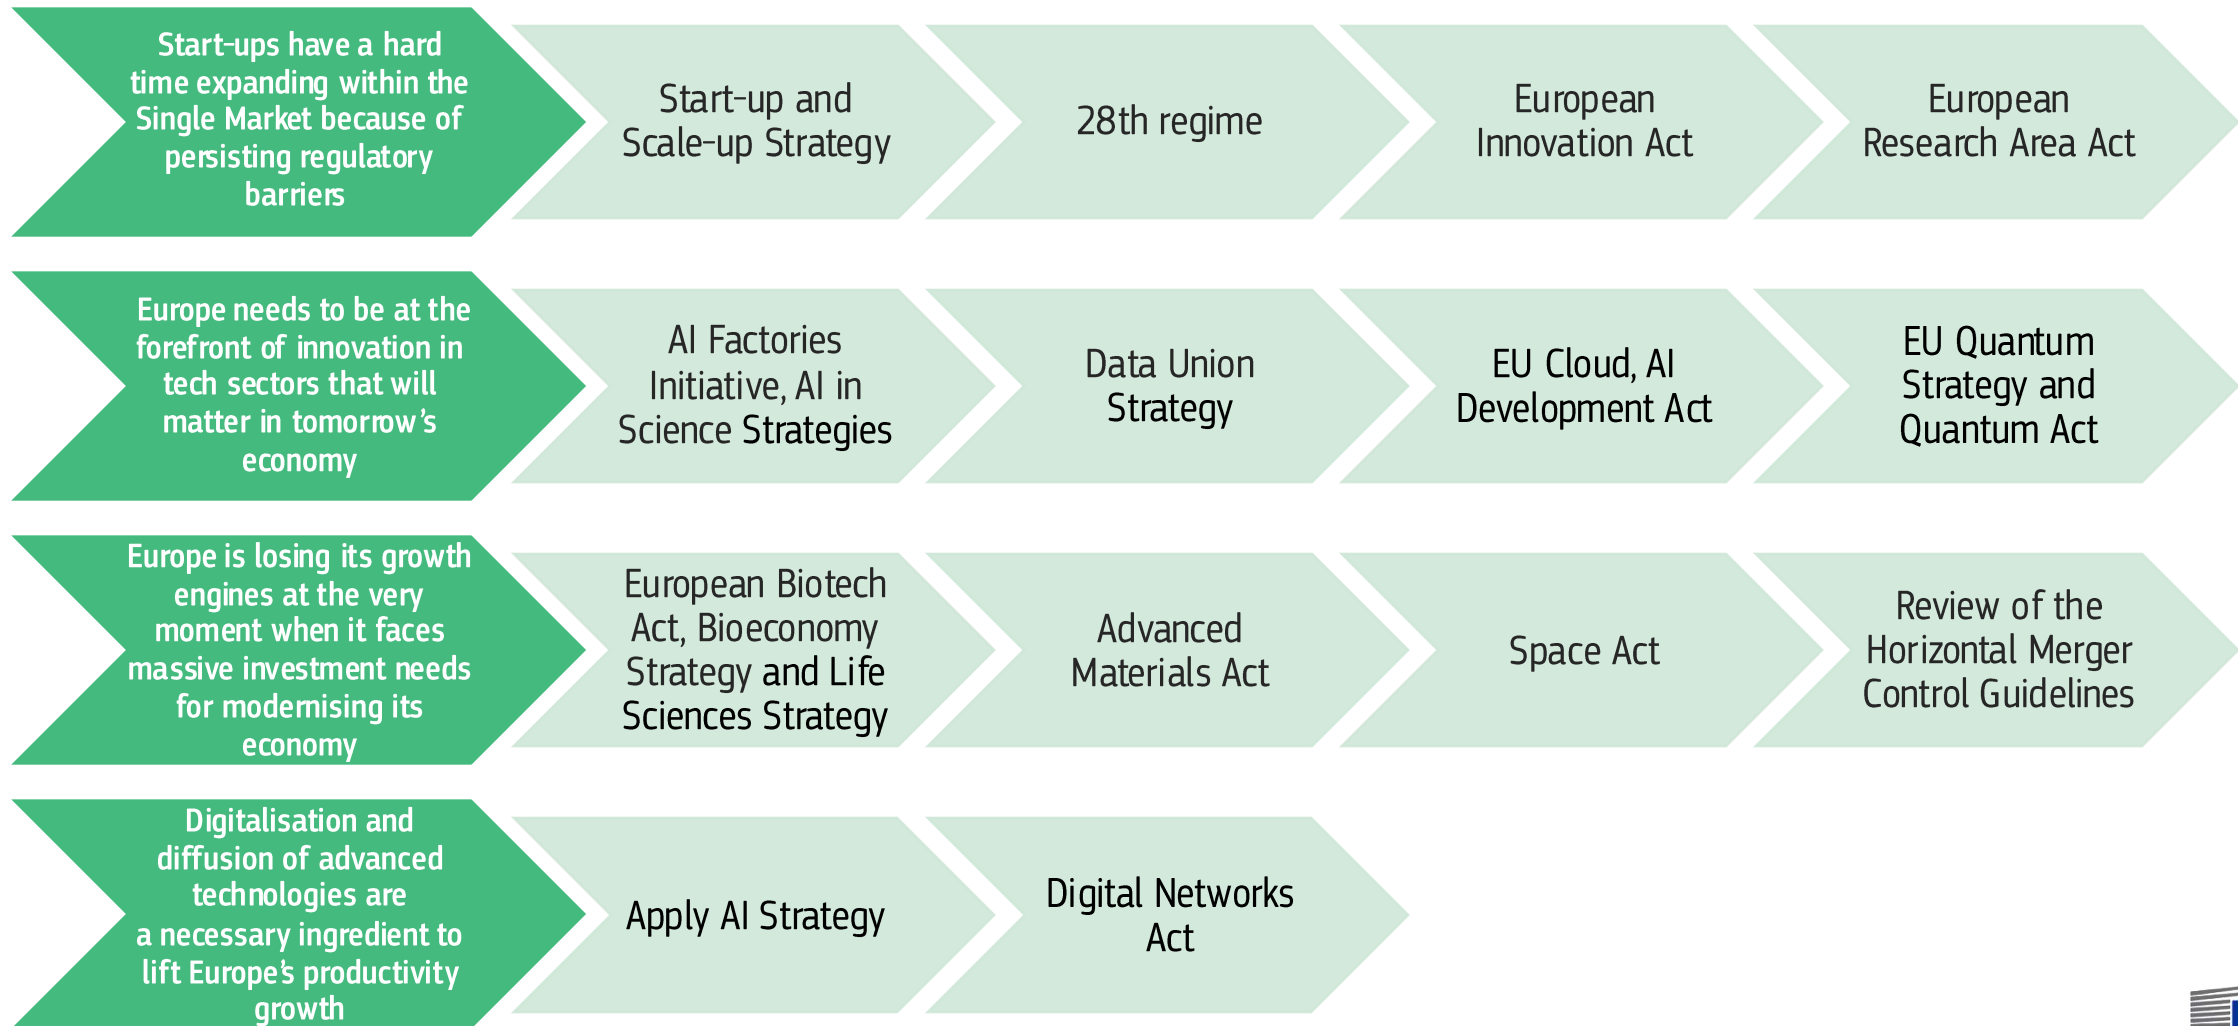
Start-ups have a hard time expanding within the Single Market because of persisting regulatory barriers

Start-up and Scale-up Strategy

28th regime

European Innovation Act

European Research Area Act

Europe needs to be at the forefront of innovation in tech sectors that will matter in tomorrow's economy

AI Factories Initiative, AI in Science Strategies

Data Union Strategy

EU Cloud, AI Development Act

EU Quantum Strategy and Quantum Act

Europe is losing its growth engines at the very moment when it faces massive investment needs for modernising its economy

European Biotech Act, Bioeconomy Strategy and Life Sciences Strategy

Advanced Materials Act

Space Act

Review of the Horizontal Merger Control Guidelines

Digitalisation and diffusion of advanced technologies are a necessary ingredient to lift Europe's productivity growth

Apply AI Strategy

Digital Networks Act